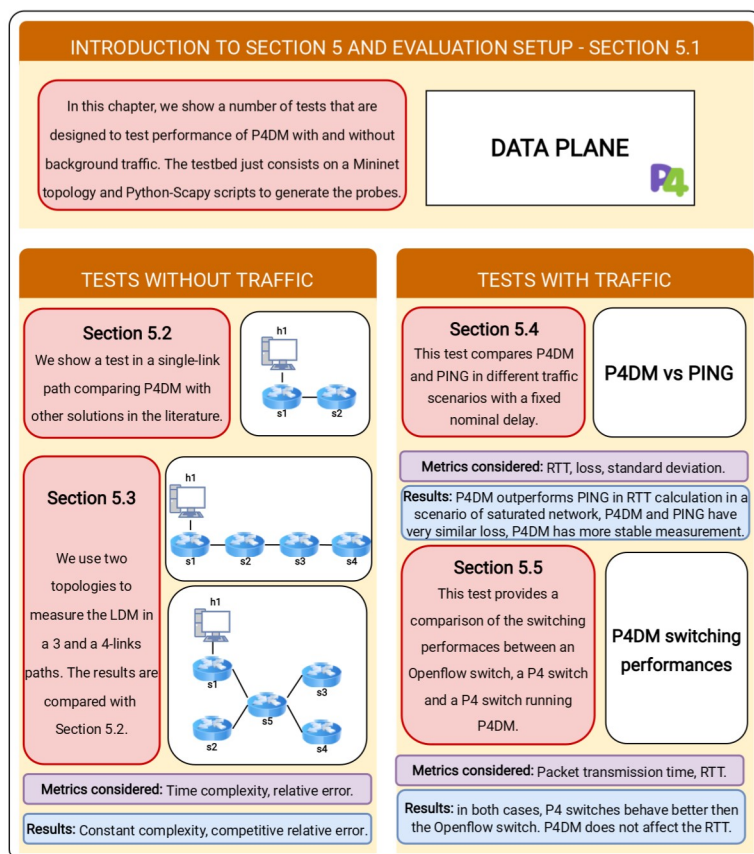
INTRODUCTION TO SECTION 5 AND EVALUATION SETUP - SECTION 5.1

In this chapter, we show a number of tests that are designed to test performance of P4DM with and without background traffic. The testbed just consists on a Mininet topology and Python-Scapy scripts to generate the probes.

DATA PLANE

P4

TESTS WITHOUT TRAFFIC

Section 5.2
We show a test in a single-link path comparing P4DM with other solutions in the literature.

h1
s1
s2

Section 5.3

We use two topologies to measure the LDM in a 3 and a 4-links paths. The results are compared with Section 5.2.

h1
s1
s2
s3
s4

h1
s1
s2
s5
s3
s4

Metrics considered: Time complexity, relative error.

Results: Constant complexity, competitive relative error.

TESTS WITH TRAFFIC

Section 5.4
This test compares P4DM and PING in different traffic scenarios with a fixed nominal delay.

P4DM vs PING

Metrics considered: RTT, loss, standard deviation.

Results: P4DM outperforms PING in RTT calculation in a scenario of saturated network, P4DM and PING have very similar loss, P4DM has more stable measurement.

Section 5.5
This test provides a comparison of the switching performaces between an Openflow switch, a P4 switch and a P4 switch running P4DM.

P4DM switching performances

Metrics considered: Packet transmission time, RTT.

Results: in both cases, P4 switches behave better then the Openflow switch. P4DM does not affect the RTT.